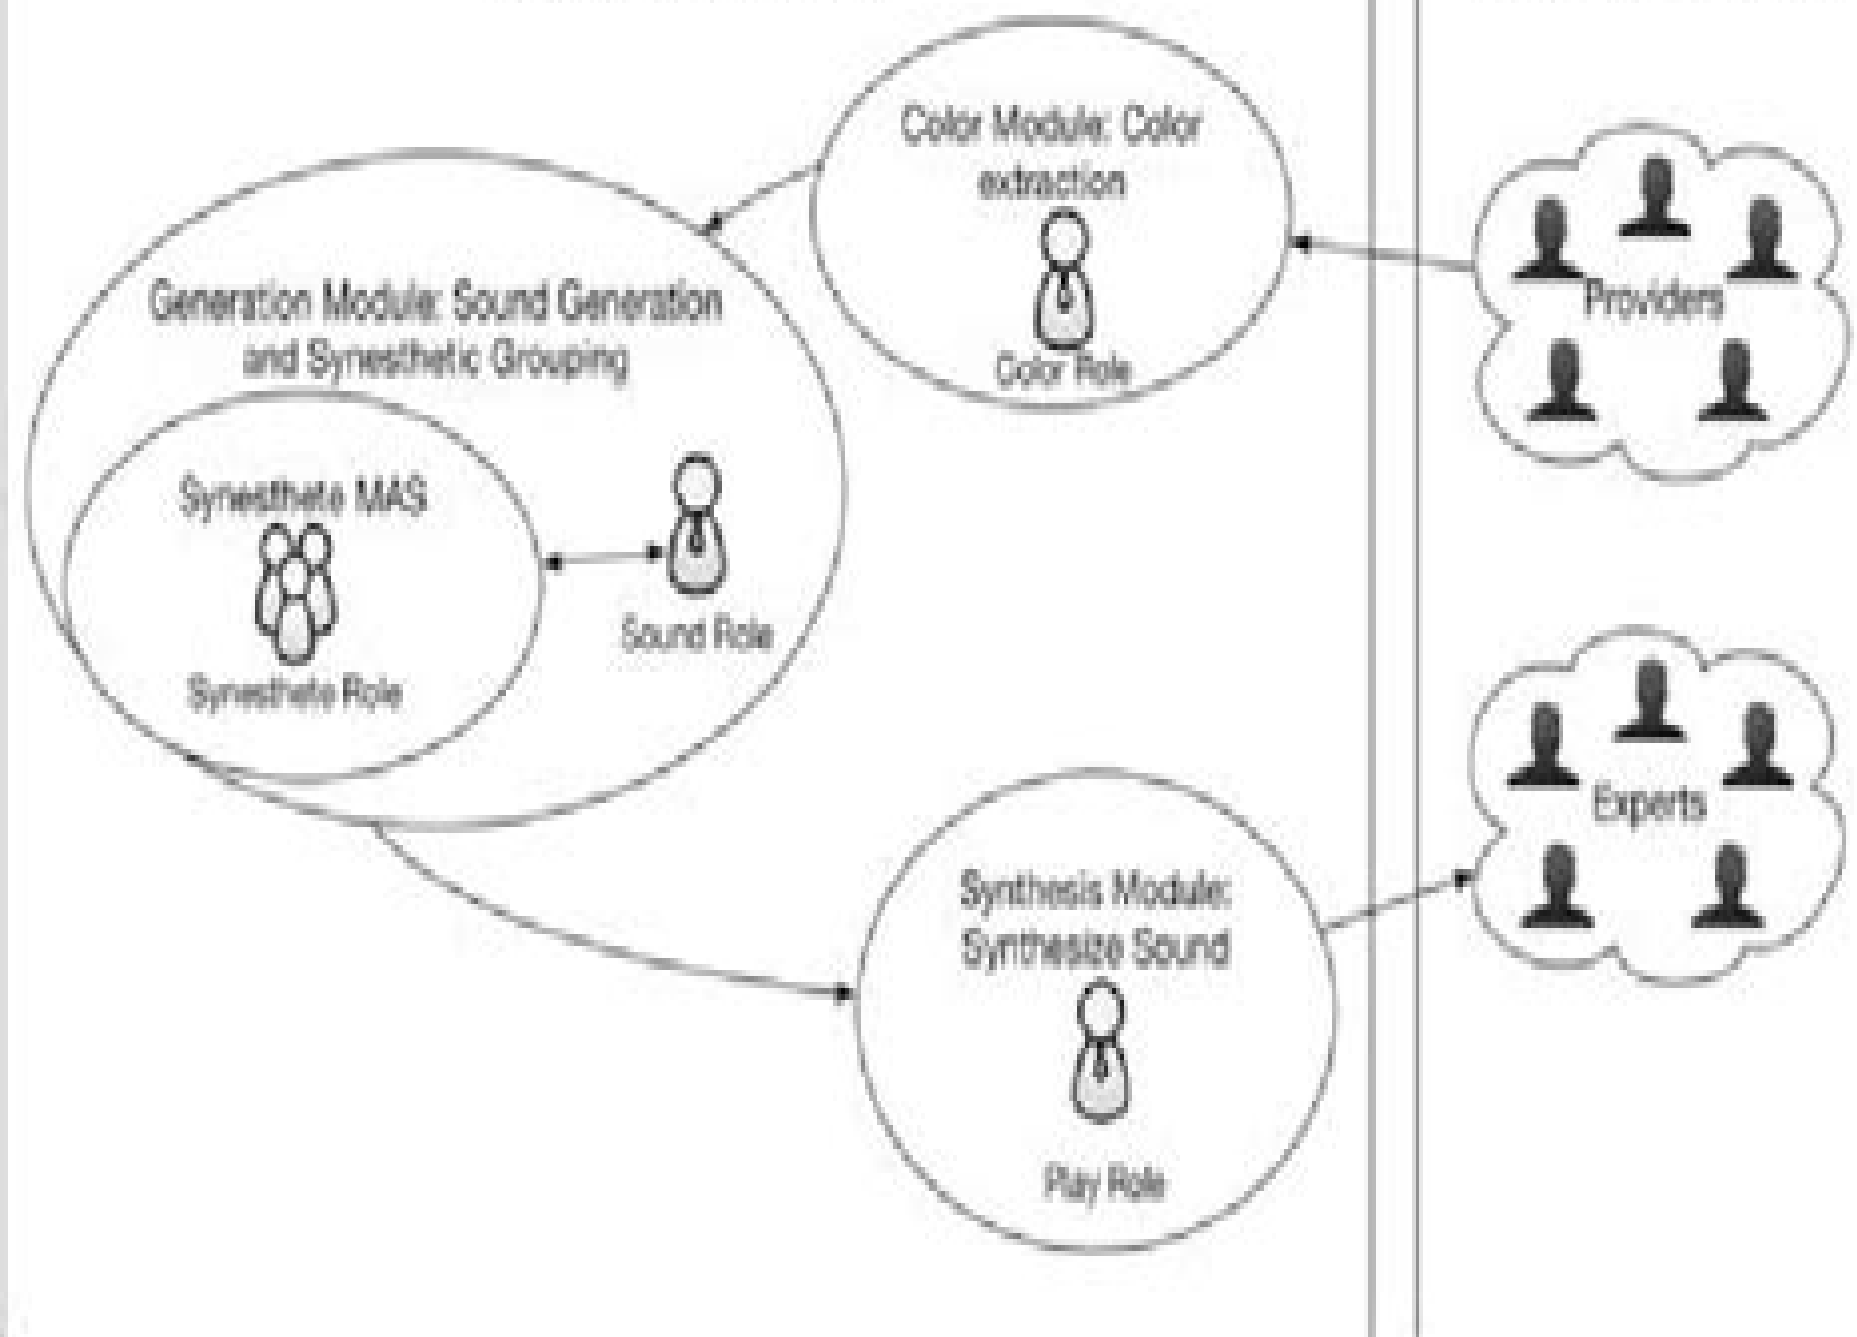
Color Module: Color extraction

Color Role

Providers

Generation Module: Sound Generation and Synesthetic Grouping

Synesthete MAS

Synesthete Role

Sound Role

Experts

Synthesis Module: Synthesize Sound

Play Role